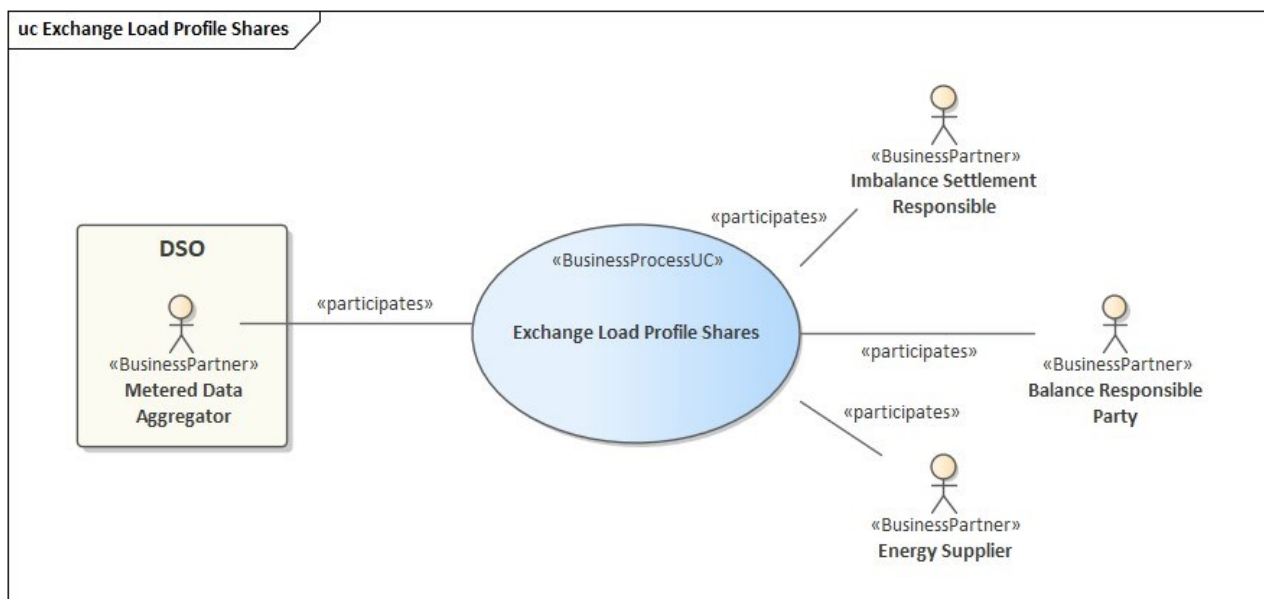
uc Exchange Load Profile Shares

DSO

«BusinessPartner»
Metered Data Aggregator

«participates»

«BusinessProcessUC»

Exchange Load Profile Shares

«participates»

«BusinessPartner»
Imbalance Settlement Responsible

«participates»

«BusinessPartner»
Balance Responsible Party

«participates»

«BusinessPartner»
Energy Supplier